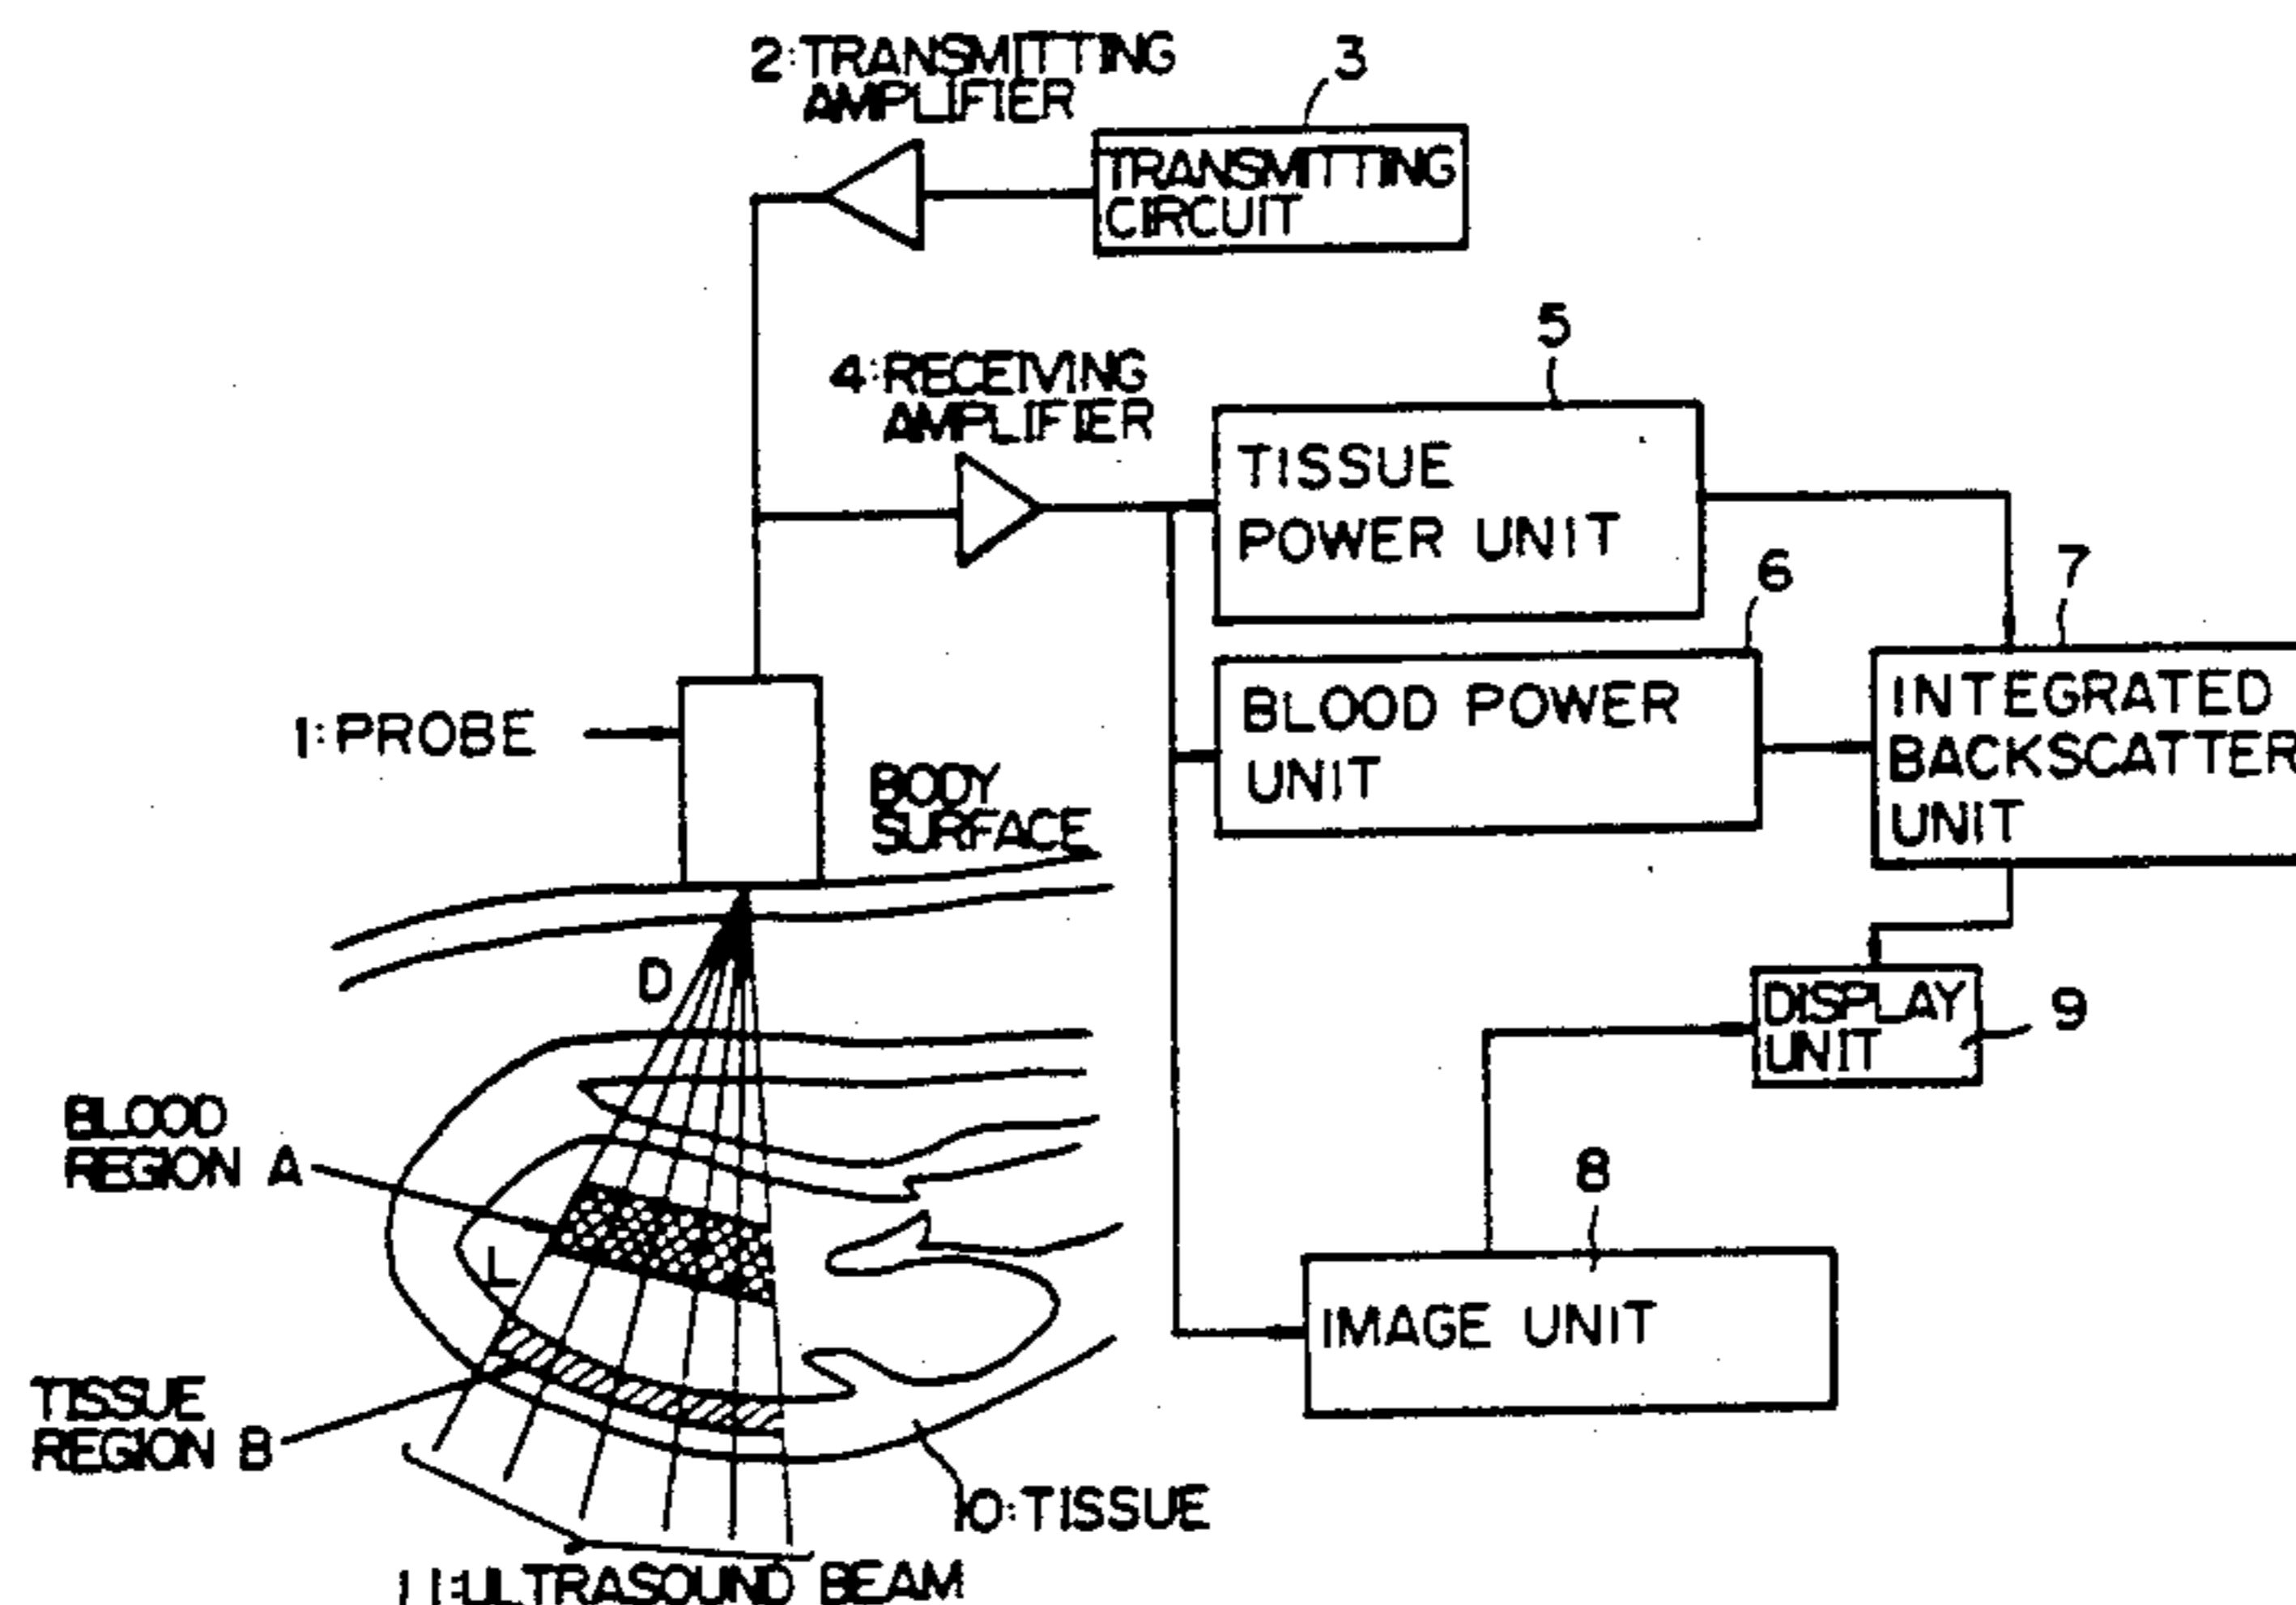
2:TRANSMITTING AMPLIFIER

3

TRANSMITTING CIRCUIT

5

4:RECEIVING AMPLIFIER

TISSUE POWER UNIT

6

7

1:PROBE

BLOOD POWER UNIT

INTEGRATED BACKSCATTER UNIT

BODY SURFACE

D

DISPLAY UNIT

9

BLOOD REGION A

8

L

IMAGE UNIT

TISSUE REGION B

10:TISSUE

11:ULTRASOUND BEAM